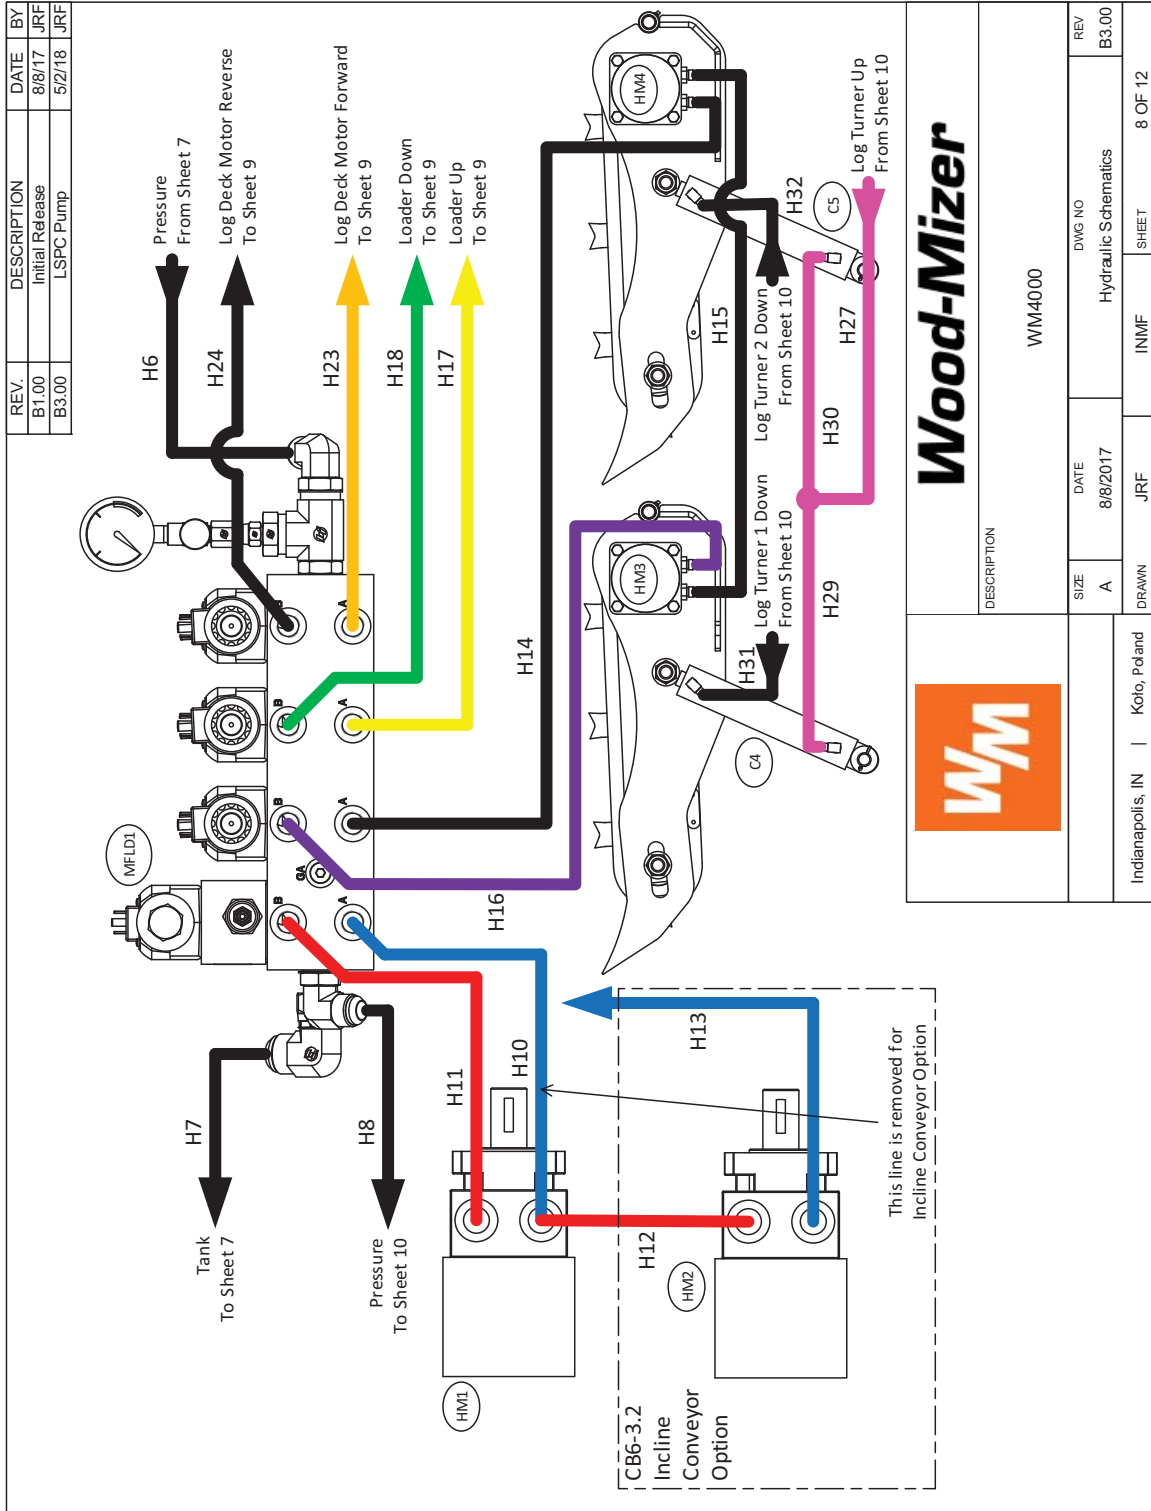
| REV. | DESCRIPTION | DATE | BY |
|---|---|---|---|
| B1.00 | Initial Release | 8/8/17 | JRF |
| B3.00 | LSPC Pump | 5/2/18 | JRF |

Pressure From Sheet 7

Log Deck Motor Reverse To Sheet 9

Log Deck Motor Forward To Sheet 9

Loader Down To Sheet 9

Loader Up To Sheet 9

H6

H24

H23

H18

H17

HM4

H32

C5

Log Turner Up From Sheet 10

H15

Log Turner 2 Down From Sheet 10

H27

H30

Log Turner 1 Down From Sheet 10

H29

HM3

H14

H31

C4

MFLD1

A

B

A

B

A

GA

B

A

H16

H7

H8

H11

H10

H13

Tank To Sheet 7

Pressure To Sheet 10

H12

HM2

HM1

This line is removed for Incline Conveyor Option

CB6-3.2 Incline Conveyor Option

Wood-Mizer

WM

DESCRIPTION

WM4000

SIZE A

DATE 8/8/2017

DWG NO Hydraulic Schematics

REV B3.00

DRAWN JRF

INMF

SHEET 8 OF 12

Indianapolis, IN | Koło, Poland